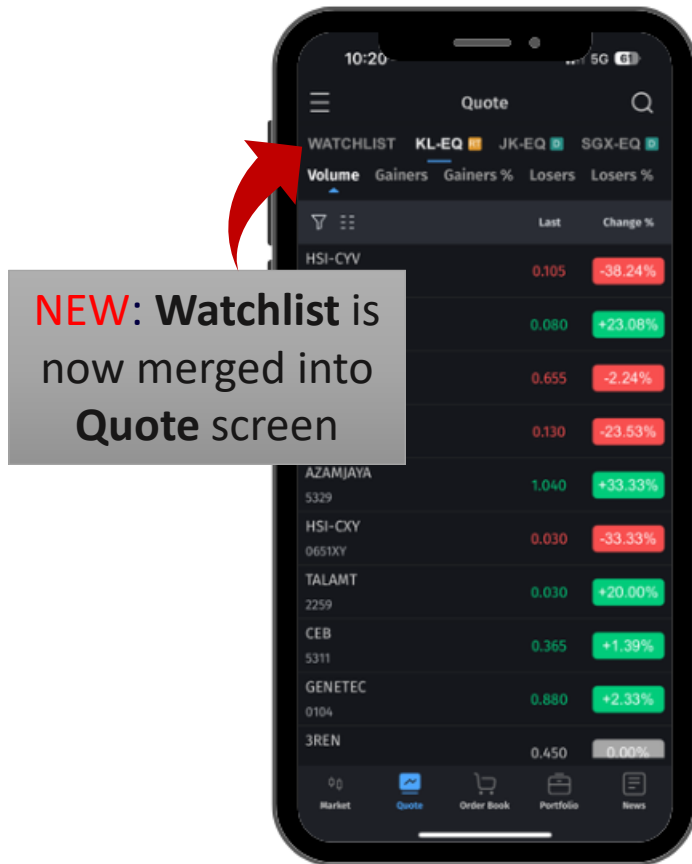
10:20 5G 61

Quote

WATCHLIST KL-EQ RT JK-EQ D SGX-EQ D

Volume Gainers Gainers % Losers Losers %

Last Change %

| | Last | Change % |
|---|---|---|
| HSI-CYV | 0.105 | -38.24% |
| | 0.080 | +23.08% |
| | 0.655 | -2.24% |
| | 0.130 | -23.53% |
| AZAMJAYA 5329 | 1.040 | +33.33% |
| HSI-CXY 0651XY | 0.030 | -33.33% |
| TALAMT 2259 | 0.030 | +20.00% |
| CEB 5311 | 0.365 | +1.39% |
| GENETEC 0104 | 0.880 | +2.33% |
| 3REN | 0.450 | 0.00% |

NEW: Watchlist is now merged into Quote screen

Market Quote Order Book Portfolio News